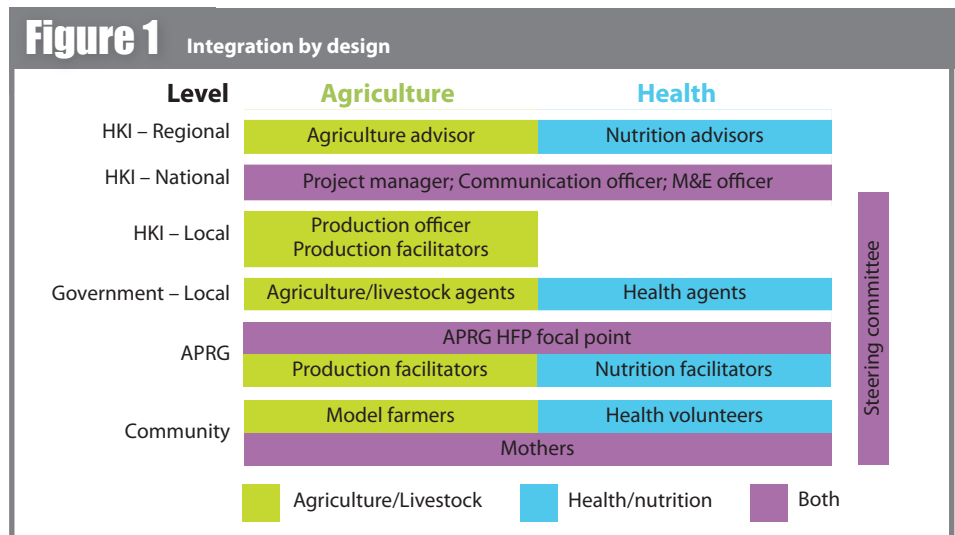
Figure 1 Integration by design

| Level | Agriculture | Health |
|---|---|---|
| HKI – Regional | Agriculture advisor | Nutrition advisors |
| HKI – National | Project manager; Communication officer; M&E officer | |
| HKI – Local | Production officer Production facilitators | |
| Government – Local | Agriculture/livestock agents | Health agents |
| APRG | APRG HFP focal point | |
| | Production facilitators | Nutrition facilitators |
| Community | Model farmers | Health volunteers |
| | Mothers | |

Steering committee

Agriculture/Livestock Health/nutrition Both